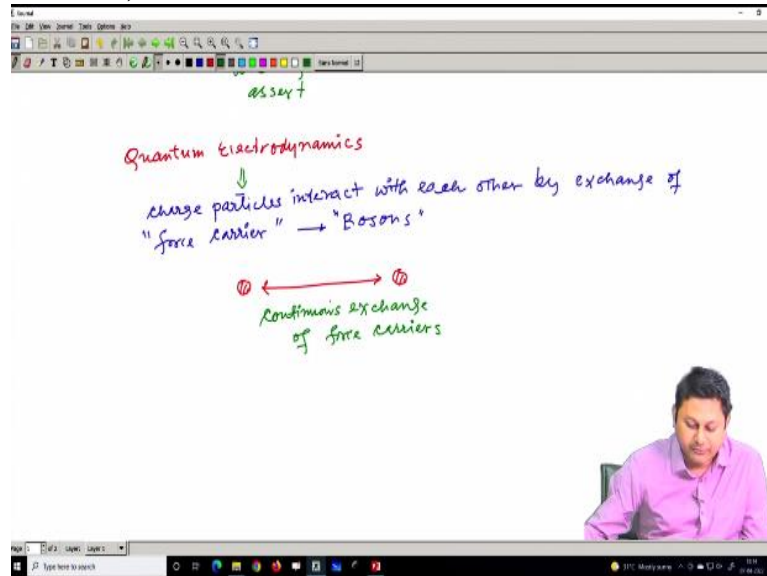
Xournal
File Edit View Journal Tools Options Help

asset

Quantum Electrodynamics
⇓
charge particles interact with each other by exchange of "force carrier" ⟶ "Bosons"

continuous exchange of force carriers

Page 1 of 2 Layer: Layer 1

Type here to search